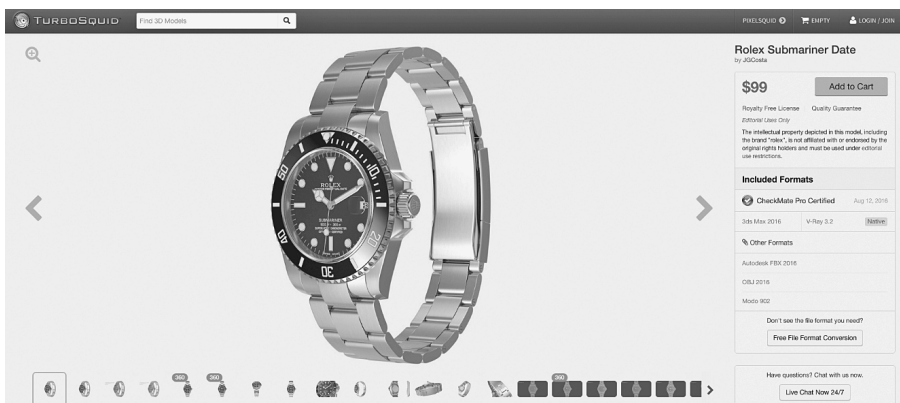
TURBOSQUID Find 3D Models PIXELSQUID EMPTY LOGIN / JOIN

ROLEX SUBMARINER

Rolex Submariner Date
by JGCosta

$99
Add to Cart

Royalty Free License Quality Guarantee
Editorial Uses Only
The intellectual property depicted in this model, including the brand "rolex", is not affiliated with or endorsed by the original rights holders and must be used under editorial use restrictions.

Included Formats

CheckMate Pro Certified Aug 12, 2016

3ds Max 2016 V-Ray 3.2 Native

Other Formats

Autodesk FBX 2016

OBJ 2016

Modo 902

Don't see the file format you need?
Free File Format Conversion

Have questions? Chat with us now.
Live Chat Now 24/7

360 360 360